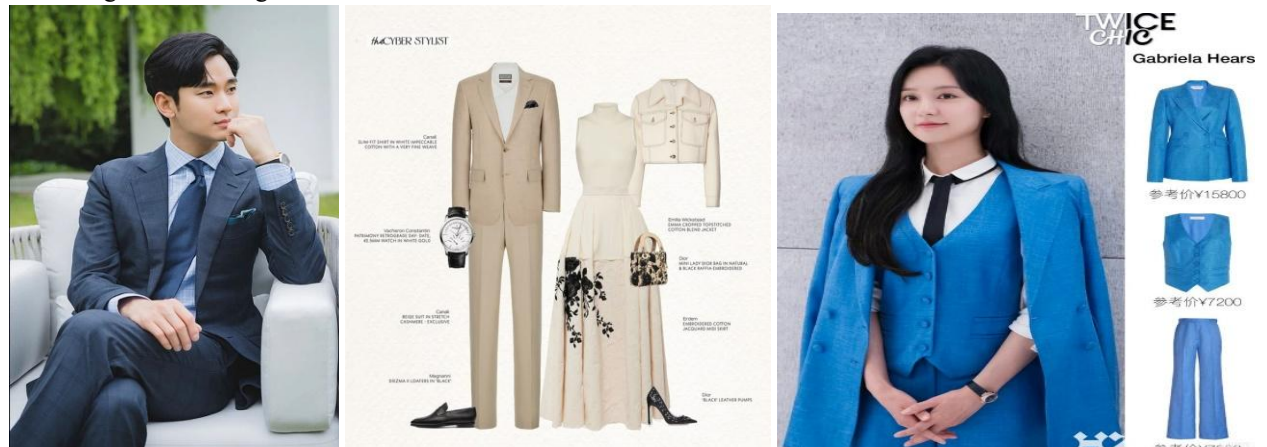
the CYBER STYLIST

Canali
SLIM FIT SHIRT IN WHITE WRECKABLE COTTON WITH A VERY FINE WEAVE

Vacheron Constantin
PATRIMONY RETROGRADE DAY-DATE, 42.5MM WATCH IN WHITE GOLD

Canali
BEIGE SUIT IN STRETCH CASHMERE – EXCLUSIVE

Magnanni
ERIZMA II LOAFERS IN BLACK

Emilia Wickstead
EMMA CROPPED TOPSTITCHED COTTON BLEND JACKET

Dior
MINI LADY DIOR BAG IN NATURAL & BLACK RAFFIA EMBROIDERED

Erdem
EMBROIDERED COTTON JACQUARD MIDI SKIRT

Dior
BLACK LEATHER PUMPS

TWICE CHIC

Gabriela Hears

参考价¥15800

参考价¥7200

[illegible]